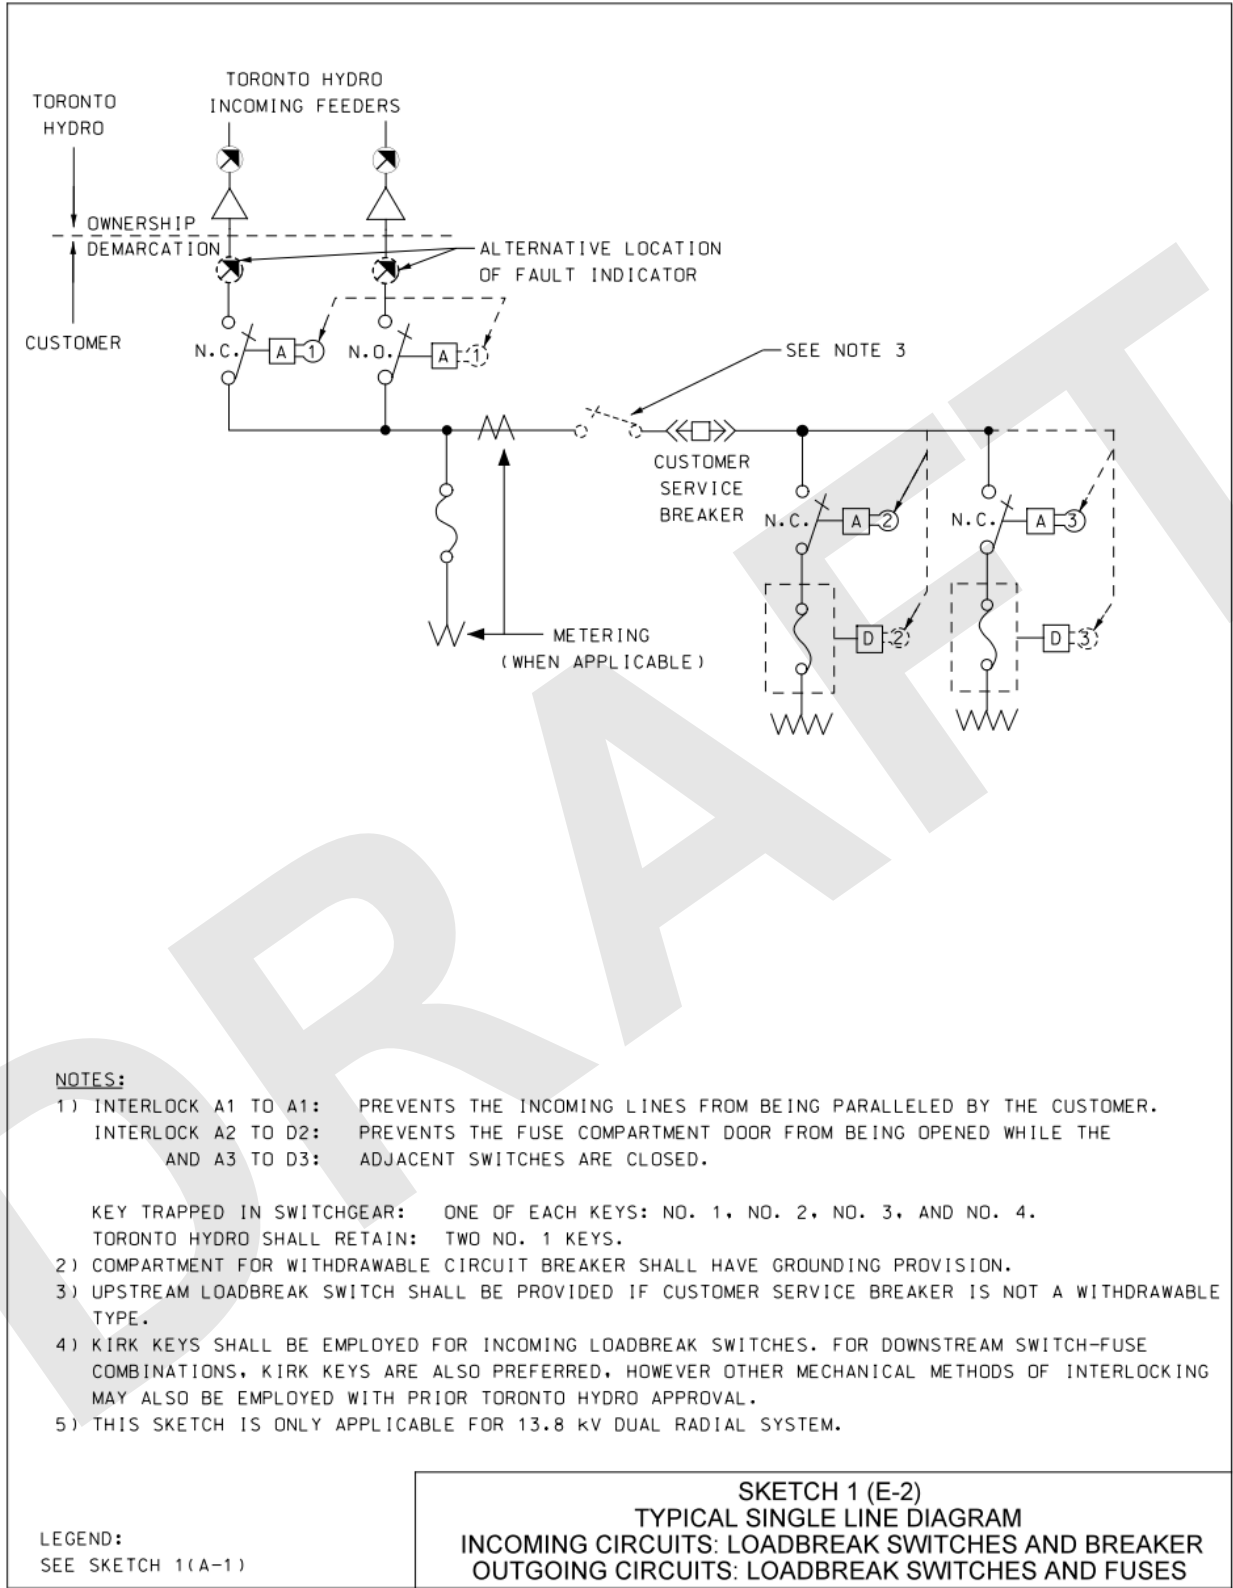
TORONTO HYDRO INCOMING FEEDERS

TORONTO HYDRO

OWNERSHIP DEMARCATION

ALTERNATIVE LOCATION OF FAULT INDICATOR

CUSTOMER

N.C. A 1 N.O. A 1

SEE NOTE 3

CUSTOMER SERVICE BREAKER

N.C. A 2

N.C. A 3

D 2

D 3

METERING (WHEN APPLICABLE)

DRAFT

NOTES:
1) INTERLOCK A1 TO A1: PREVENTS THE INCOMING LINES FROM BEING PARALLELED BY THE CUSTOMER.
INTERLOCK A2 TO D2: PREVENTS THE FUSE COMPARTMENT DOOR FROM BEING OPENED WHILE THE AND A3 TO D3: ADJACENT SWITCHES ARE CLOSED.

KEY TRAPPED IN SWITCHGEAR: ONE OF EACH KEYS: NO. 1, NO. 2, NO. 3, AND NO. 4.
TORONTO HYDRO SHALL RETAIN: TWO NO. 1 KEYS.
2) COMPARTMENT FOR WITHDRAWABLE CIRCUIT BREAKER SHALL HAVE GROUNDING PROVISION.
3) UPSTREAM LOADBREAK SWITCH SHALL BE PROVIDED IF CUSTOMER SERVICE BREAKER IS NOT A WITHDRAWABLE TYPE.
4) KIRK KEYS SHALL BE EMPLOYED FOR INCOMING LOADBREAK SWITCHES. FOR DOWNSTREAM SWITCH-FUSE COMBINATIONS, KIRK KEYS ARE ALSO PREFERRED, HOWEVER OTHER MECHANICAL METHODS OF INTERLOCKING MAY ALSO BE EMPLOYED WITH PRIOR TORONTO HYDRO APPROVAL.
5) THIS SKETCH IS ONLY APPLICABLE FOR 13.8 kV DUAL RADIAL SYSTEM.

LEGEND:
SEE SKETCH 1(A-1)

SKETCH 1 (E-2)
TYPICAL SINGLE LINE DIAGRAM
INCOMING CIRCUITS: LOADBREAK SWITCHES AND BREAKER
OUTGOING CIRCUITS: LOADBREAK SWITCHES AND FUSES